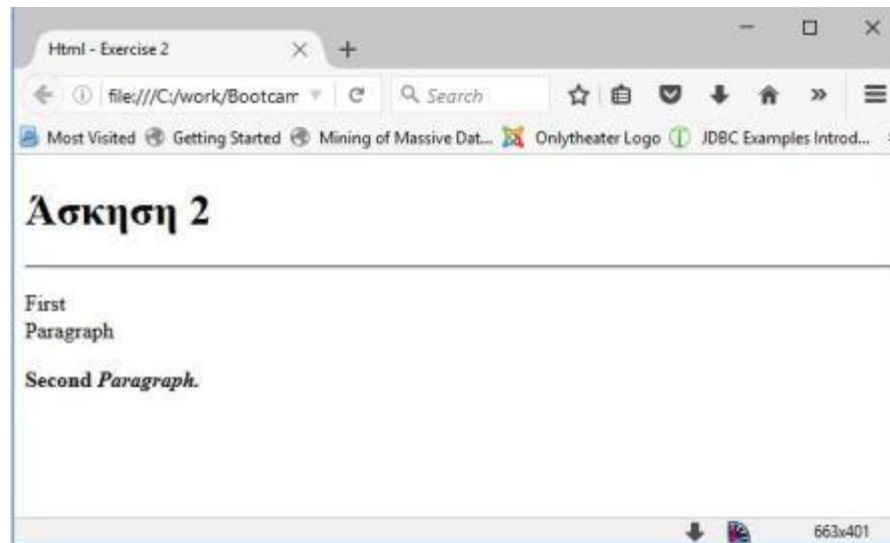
Html - Exercise 2

file:///C:/work/Bootcam

Search

Most Visited Getting Started Mining of Massive Dat... Onlytheater Logo JDBC Examples Introd...

# Άσκηση 2

First
Paragraph

**Second *Paragraph.***

663x401